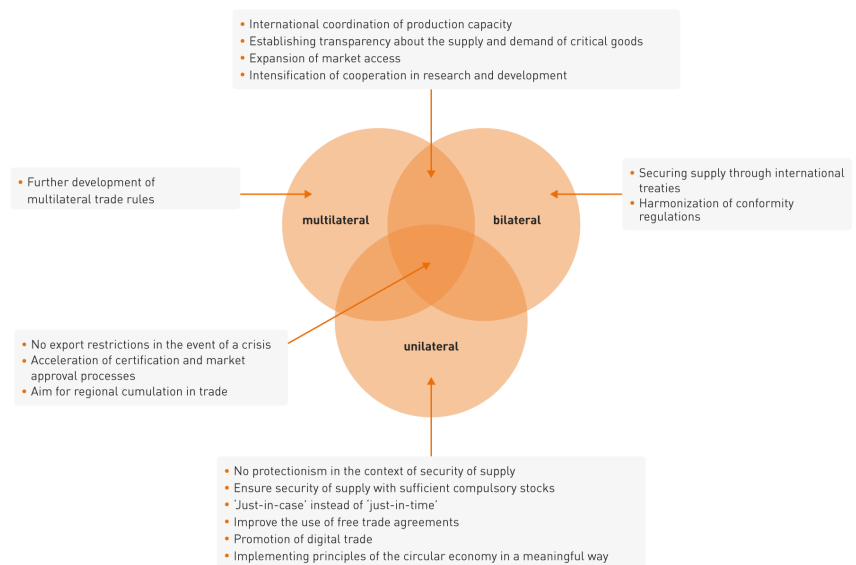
• International coordination of production capacity
• Establishing transparency about the supply and demand of critical goods
• Expansion of market access
• Intensification of cooperation in research and development

• Further development of multilateral trade rules

multilateral

bilateral

• Securing supply through international treaties
• Harmonization of conformity regulations

unilateral

• No export restrictions in the event of a crisis
• Acceleration of certification and market approval processes
• Aim for regional cumulation in trade

• No protectionism in the context of security of supply
• Ensure security of supply with sufficient compulsory stocks
• 'Just-in-case' instead of 'just-in-time'
• Improve the use of free trade agreements
• Promotion of digital trade
• Implementing principles of the circular economy in a meaningful way